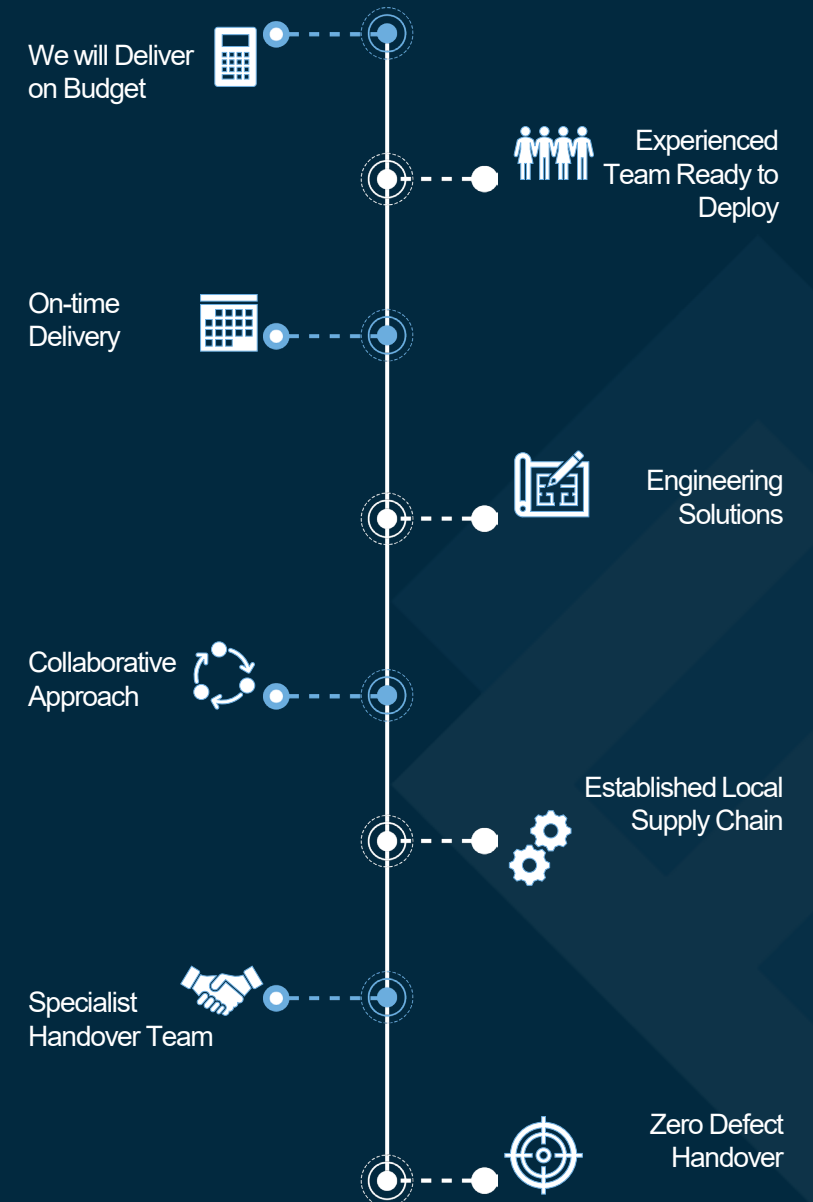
We will Deliver on Budget

Experienced Team Ready to Deploy

On-time Delivery

Engineering Solutions

Collaborative Approach

Established Local Supply Chain

Specialist Handover Team

Zero Defect Handover